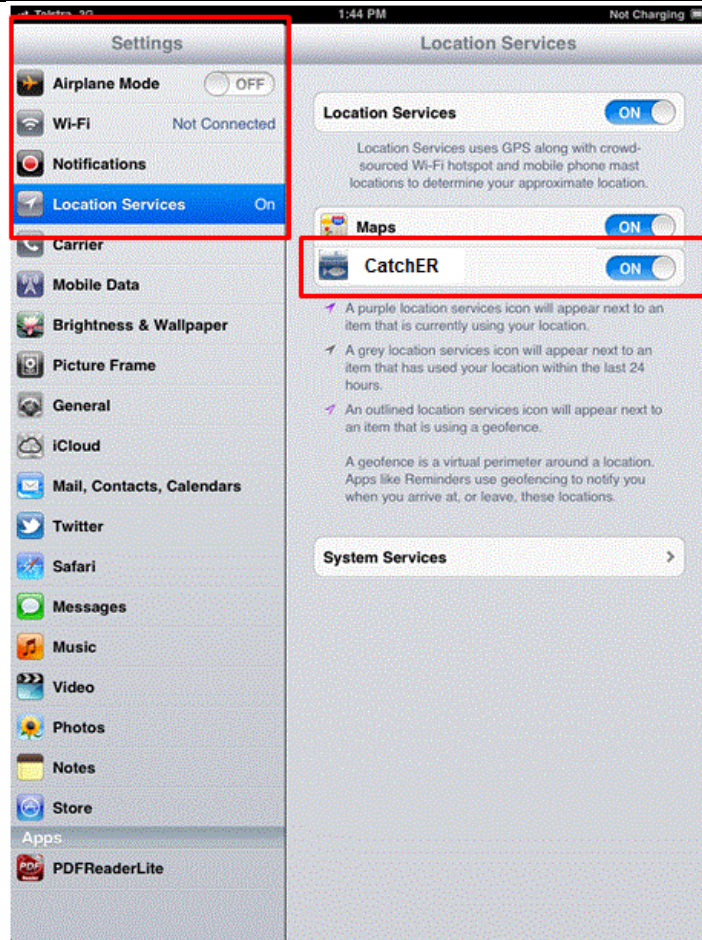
Telstra 3G 1:44 PM Not Charging

Settings

Airplane Mode OFF

Wi-Fi Not Connected

Notifications

Location Services On

Carrier

Mobile Data

Brightness & Wallpaper

Picture Frame

General

iCloud

Mail, Contacts, Calendars

Twitter

Safari

Messages

Music

Video

Photos

Notes

Store

Apps

PDFReaderLite

Location Services

Location Services ON

Location Services uses GPS along with crowd-sourced Wi-Fi hotspot and mobile phone mast locations to determine your approximate location.

Maps ON

CatchER ON

A purple location services icon will appear next to an item that is currently using your location.

A grey location services icon will appear next to an item that has used your location within the last 24 hours.

An outlined location services icon will appear next to an item that is using a geofence.

A geofence is a virtual perimeter around a location. Apps like Reminders use geofencing to notify you when you arrive at, or leave, these locations.

System Services